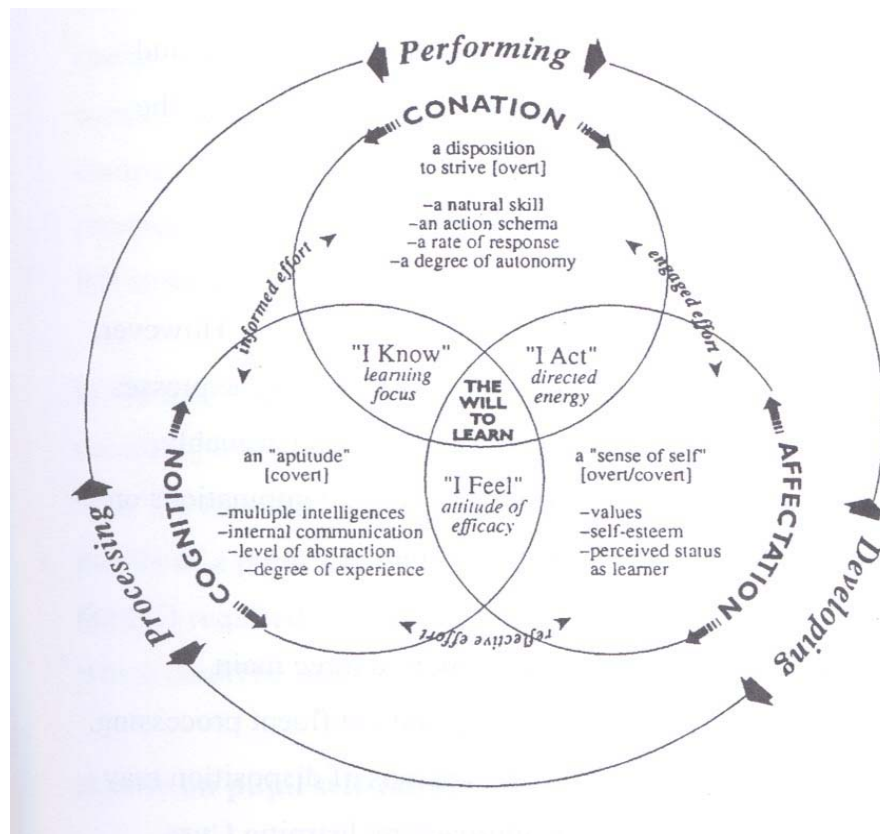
Performing

CONATION

a disposition to strive [overt]

–a natural skill
–an action schema
–a rate of response
–a degree of autonomy

informed effort

engaged effort

"I Know" learning focus

"I Act" directed energy

THE WILL TO LEARN

COGNITION

an "aptitude" [covert]

–multiple intelligences
–internal communication
–level of abstraction
–degree of experience

"I Feel" attitude of efficacy

a "sense of self" [overt/covert]

–values
–self-esteem
–perceived status as learner

AFFECTATION

reflective effort

Processing

Developing